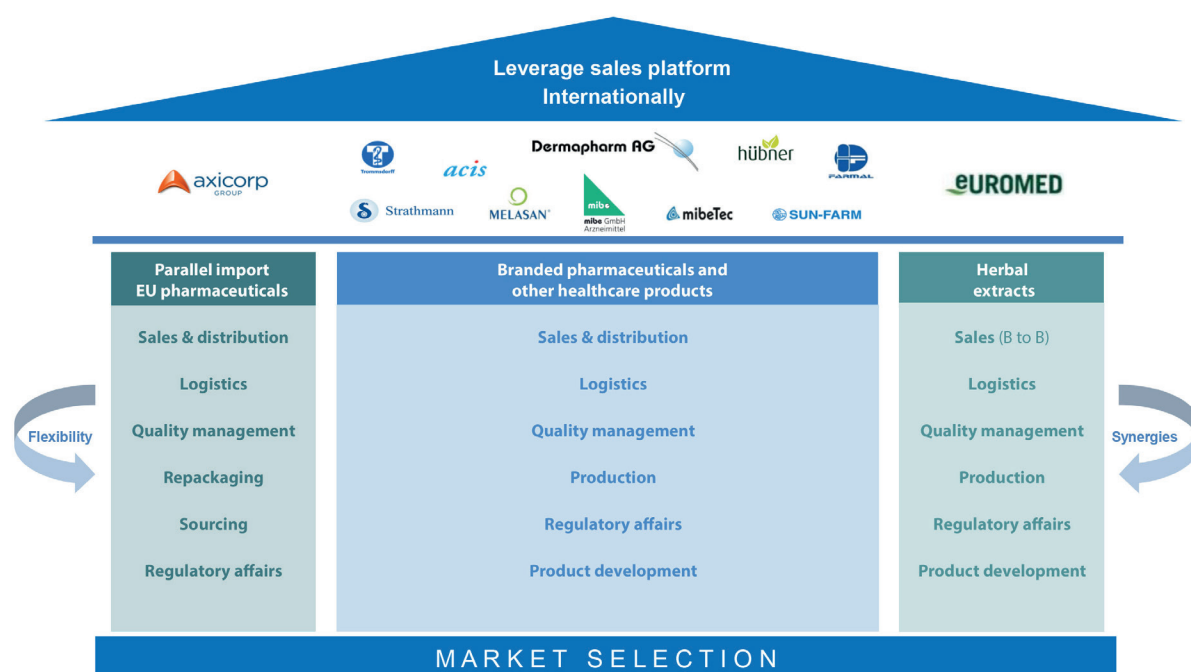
Leverage sales platform
Internationally

axicorp GROUP

Trommsdorff

acis

Dermapharm AG

hübner

FARMAL

EUROMED

Strathmann

MELASAN

mibe mibe GmbH Arzneimittel

mibeTec

SUN-FARM

Parallel import
EU pharmaceuticals

Sales & distribution

Logistics

Quality management

Repackaging

Sourcing

Regulatory affairs

Branded pharmaceuticals and
other healthcare products

Sales & distribution

Logistics

Quality management

Production

Regulatory affairs

Product development

Herbal
extracts

Sales (B to B)

Logistics

Quality management

Production

Regulatory affairs

Product development

Flexibility

Synergies

MARKET SELECTION